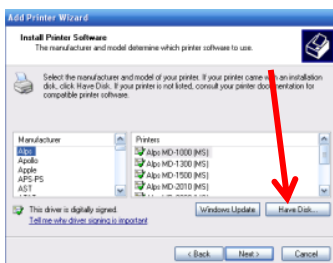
Add Printer Wizard

Install Printer Software
The manufacturer and model determine which printer software to use.

Select the manufacturer and model of your printer. If your printer came with an installation disk, click Have Disk. If your printer is not listed, consult your printer documentation for compatible printer software.

Manufacturer
Alps
Apollo
Apple
APS-PS
AST

Printers
Alps MD-1000 (MS)
Alps MD-1300 (MS)
Alps MD-1500 (MS)
Alps MD-2010 (MS)

This driver is digitally signed.
Tell me why driver signing is important

Windows Update
Have Disk...

< Back
Next >
Cancel